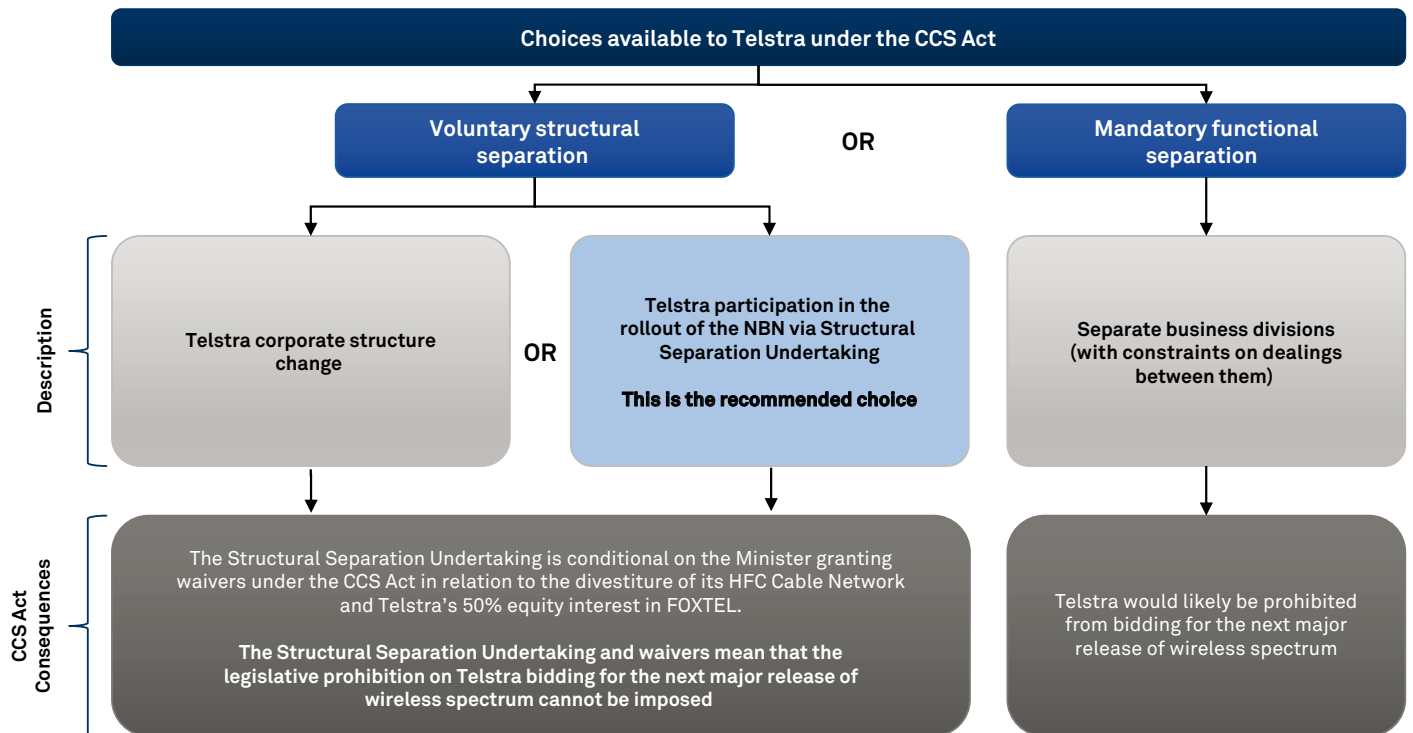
Choices available to Telstra under the CCS Act

Voluntary structural separation

OR

Mandatory functional separation

Description

Telstra corporate structure change

OR

Telstra participation in the rollout of the NBN via Structural Separation Undertaking

This is the recommended choice

Separate business divisions (with constraints on dealings between them)

CCS Act Consequences

The Structural Separation Undertaking is conditional on the Minister granting waivers under the CCS Act in relation to the divestiture of its HFC Cable Network and Telstra's 50% equity interest in FOXTEL.

The Structural Separation Undertaking and waivers mean that the legislative prohibition on Telstra bidding for the next major release of wireless spectrum cannot be imposed

Telstra would likely be prohibited from bidding for the next major release of wireless spectrum